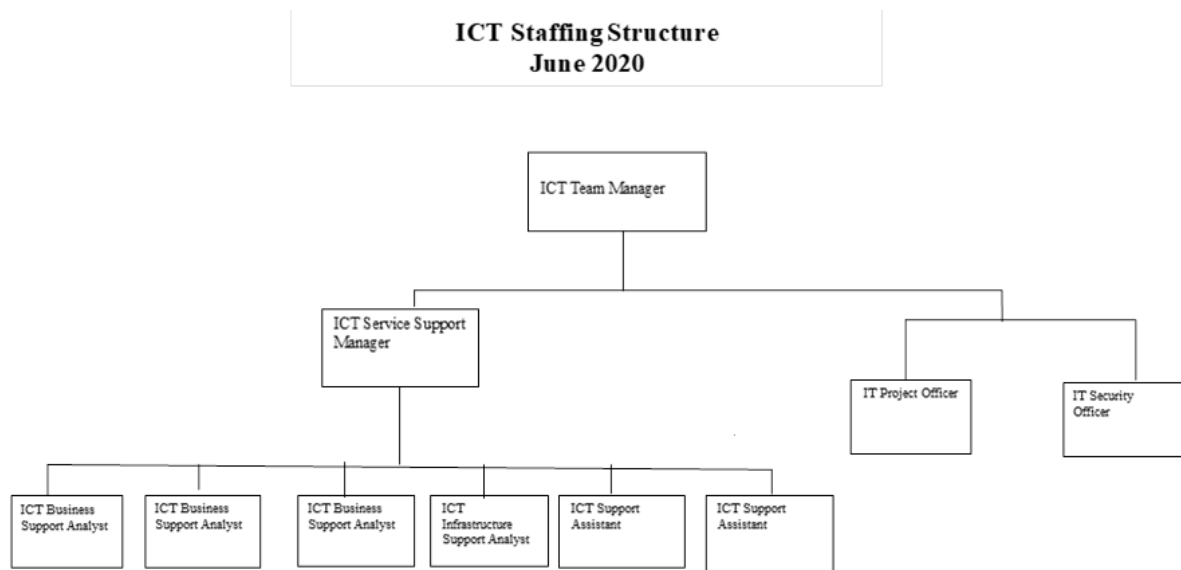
ICT Staffing Structure
June 2020

ICT Team Manager

ICT Service Support Manager

IT Project Officer

IT Security Officer

ICT Business Support Analyst

ICT Business Support Analyst

ICT Business Support Analyst

ICT Infrastructure Support Analyst

ICT Support Assistant

ICT Support Assistant